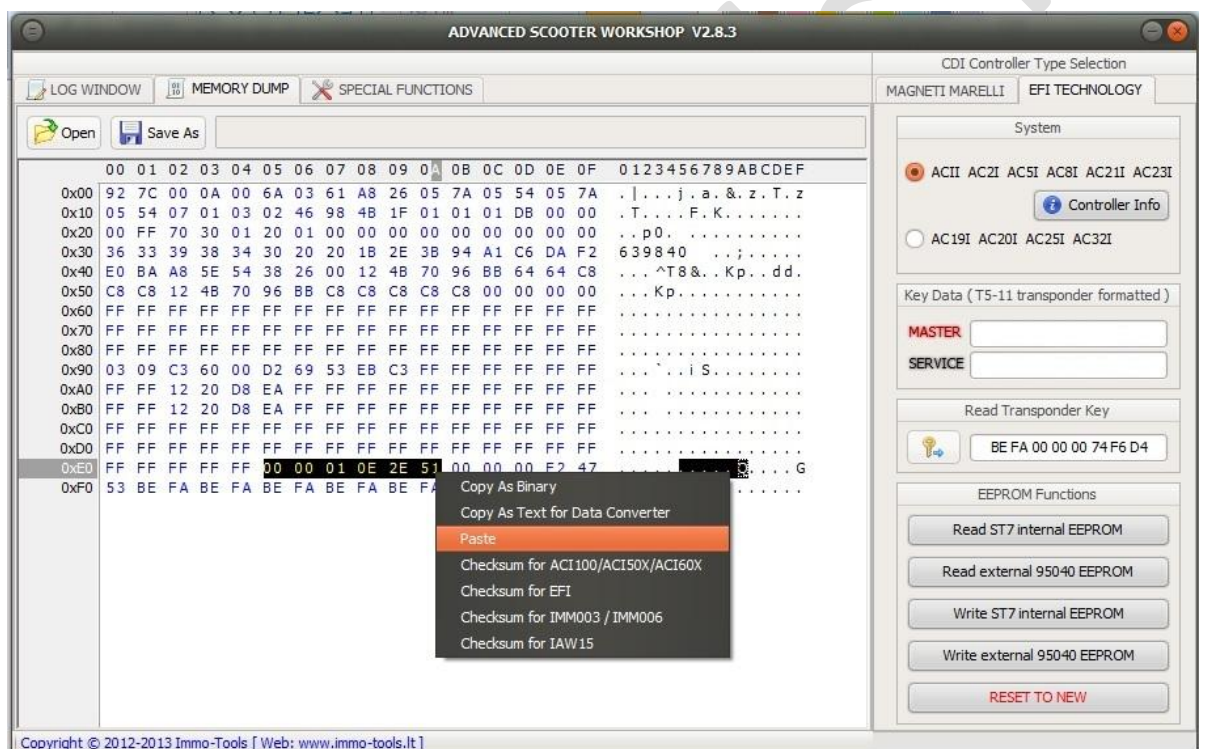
ADVANCED SCOOTER WORKSHOP V2.8.3

LOG WINDOW | MEMORY DUMP | SPECIAL FUNCTIONS

Open | Save As

| | 00 | 01 | 02 | 03 | 04 | 05 | 06 | 07 | 08 | 09 | 0A | 0B | 0C | 0D | 0E | 0F | 0123456789ABCDEF |
|---|---|---|---|---|---|---|---|---|---|---|---|---|---|---|---|---|---|
| 0x00 | 92 | 7C | 00 | 0A | 00 | 6A | 03 | 61 | A8 | 26 | 05 | 7A | 05 | 54 | 05 | 7A | .\|...j.a.&.z.T.z |
| 0x10 | 05 | 54 | 07 | 01 | 03 | 02 | 46 | 98 | 4B | 1F | 01 | 01 | 01 | DB | 00 | 00 | .T....F.K....... |
| 0x20 | 00 | FF | 70 | 30 | 01 | 20 | 01 | 00 | 00 | 00 | 00 | 00 | 00 | 00 | 00 | 00 | ..p0. .......... |
| 0x30 | 36 | 33 | 39 | 38 | 34 | 30 | 20 | 20 | 1B | 2E | 3B | 94 | A1 | C6 | DA | F2 | 639840 ..;..... |
| 0x40 | E0 | BA | A8 | 5E | 54 | 38 | 26 | 00 | 12 | 4B | 70 | 96 | BB | 64 | 64 | C8 | ...^T8&..Kp..dd. |
| 0x50 | C8 | C8 | 12 | 4B | 70 | 96 | BB | C8 | C8 | C8 | C8 | C8 | 00 | 00 | 00 | 00 | ...Kp........... |
| 0x60 | FF | FF | FF | FF | FF | FF | FF | FF | FF | FF | FF | FF | FF | FF | FF | FF | ................ |
| 0x70 | FF | FF | FF | FF | FF | FF | FF | FF | FF | FF | FF | FF | FF | FF | FF | FF | ................ |
| 0x80 | FF | FF | FF | FF | FF | FF | FF | FF | FF | FF | FF | FF | FF | FF | FF | FF | ................ |
| 0x90 | 03 | 09 | C3 | 60 | 00 | D2 | 69 | 53 | EB | C3 | FF | FF | FF | FF | FF | FF | ...`..iS........ |
| 0xA0 | FF | FF | 12 | 20 | D8 | EA | FF | FF | FF | FF | FF | FF | FF | FF | FF | FF | ................ |
| 0xB0 | FF | FF | 12 | 20 | D8 | EA | FF | FF | FF | FF | FF | FF | FF | FF | FF | FF | ................ |
| 0xC0 | FF | FF | FF | FF | FF | FF | FF | FF | FF | FF | FF | FF | FF | FF | FF | FF | ................ |
| 0xD0 | FF | FF | FF | FF | FF | FF | FF | FF | FF | FF | FF | FF | FF | FF | FF | FF | ................ |
| 0xE0 | FF | FF | FF | FF | FF | 00 | 00 | 01 | 0E | 2E | 51 | 00 | 00 | 00 | E2 | 47 | ..........Q....G |
| 0xF0 | 53 | BE | FA | BE | FA | BE | FA | BE | FA | BE | FA | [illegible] | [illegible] | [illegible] | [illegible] | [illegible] | ........ |

Copy As Binary
Copy As Text for Data Converter
Paste
Checksum for ACI100/ACI50X/ACI60X
Checksum for EFI
Checksum for IMM003 / IMM006
Checksum for IAW15

CDI Controller Type Selection
MAGNETI MARELLI | EFI TECHNOLOGY

System
ACII AC2I AC5I AC8I AC21I AC23I
Controller Info
AC19I AC20I AC25I AC32I

Key Data ( T5-11 transponder formatted )
MASTER
SERVICE

Read Transponder Key
BE FA 00 00 00 74 F6 D4

EEPROM Functions
Read ST7 internal EEPROM
Read external 95040 EEPROM
Write ST7 internal EEPROM
Write external 95040 EEPROM
RESET TO NEW

Copyright © 2012-2013 Immo-Tools [ Web: www.immo-tools.lt ]